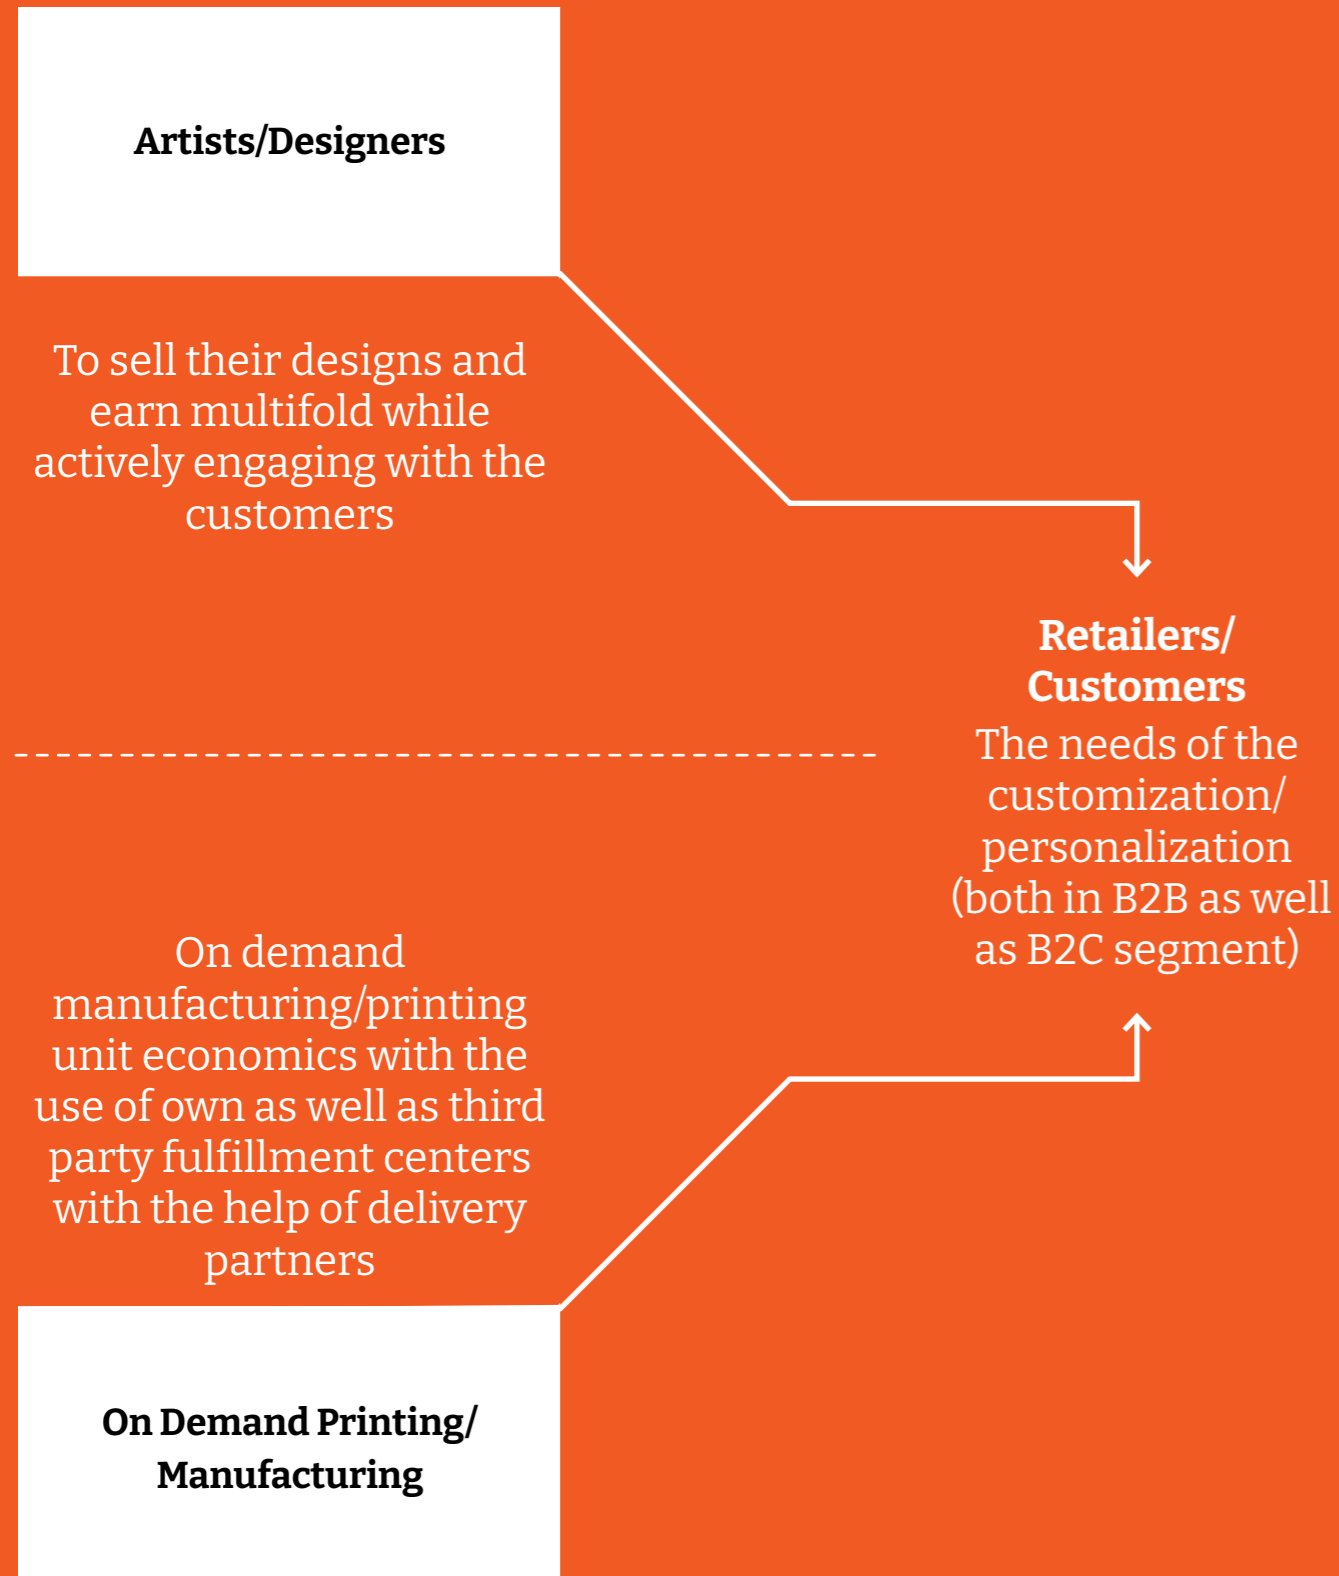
Artists/Designers

To sell their designs and earn multifold while actively engaging with the customers

Retailers/ Customers

The needs of the customization/ personalization (both in B2B as well as B2C segment)

On demand manufacturing/printing unit economics with the use of own as well as third party fulfillment centers with the help of delivery partners

On Demand Printing/ Manufacturing